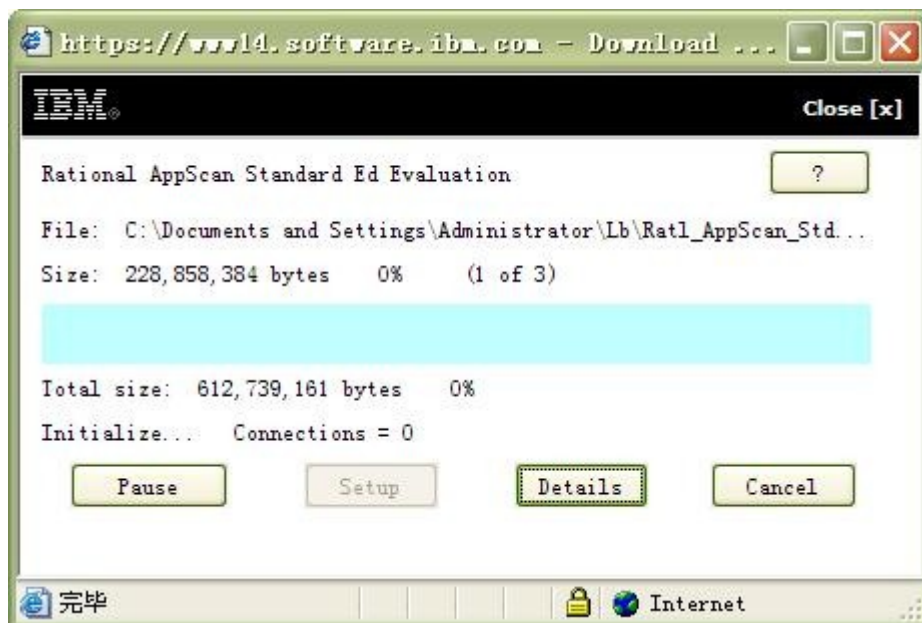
https://www14.software.ibm.com - Download ...

IBM

Close [x]

Rational AppScan Standard Ed Evaluation

?

File: C:\Documents and Settings\Administrator\Lb\Ratl_AppScan_Std...

Size: 228,858,384 bytes 0% (1 of 3)

Total size: 612,739,161 bytes 0%

Initialize... Connections = 0

Pause

Setup

Details

Cancel

完毕

Internet